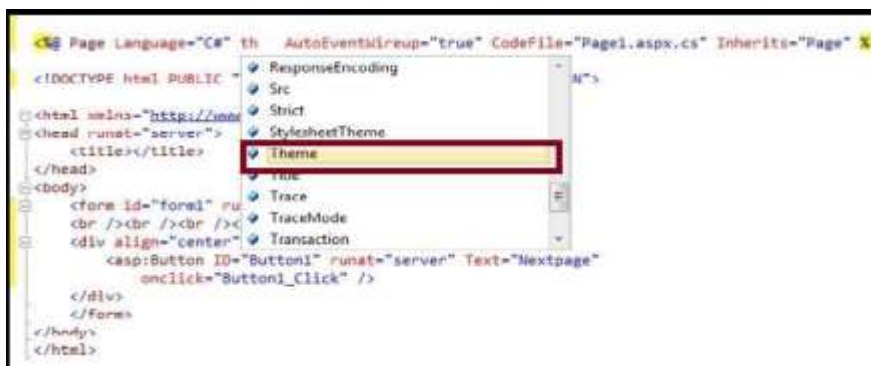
<%@ Page Language="C#" th AutoEventWireup="true" CodeFile="Page1.aspx.cs" Inherits="Page" %>

<!DOCTYPE html PUBLIC "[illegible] N">

<html xmlns="http://www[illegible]
<head runat="server">
<title></title>
</head>
<body>
<form id="form1" ru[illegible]
<br /><br /><br /><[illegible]
<div align="center"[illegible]
<asp:Button ID="Button1" runat="server" Text="Nextpage"
onclick="Button1_Click" />
</div>
</form>
</body>
</html>

ResponseEncoding
Src
Strict
StylesheetTheme
Theme
Title
Trace
TraceMode
Transaction